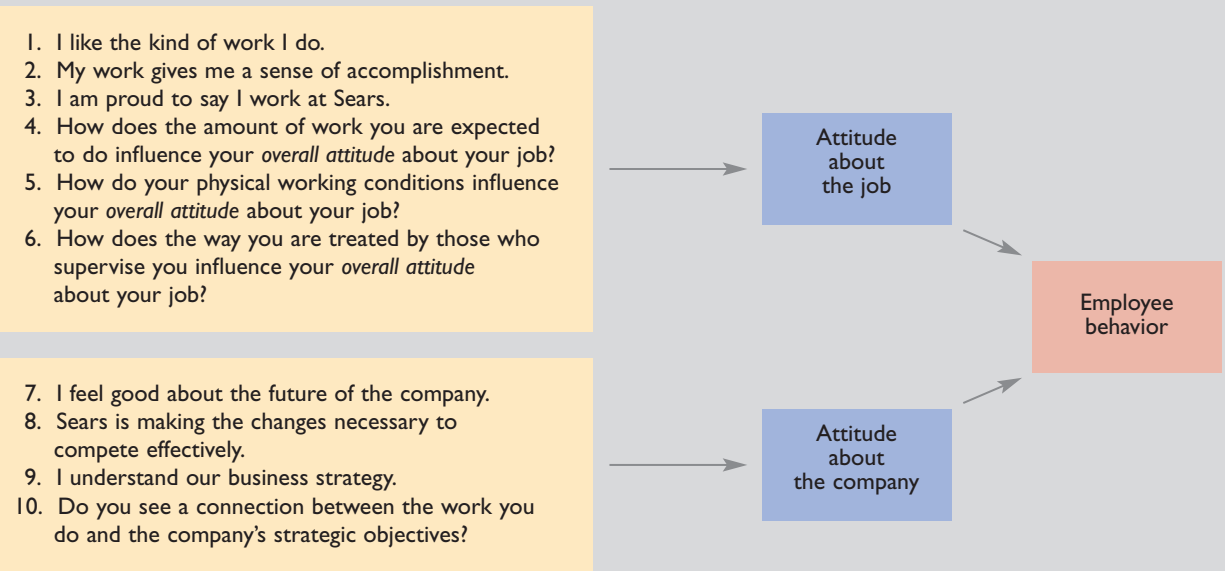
1. I like the kind of work I do.
2. My work gives me a sense of accomplishment.
3. I am proud to say I work at Sears.
4. How does the amount of work you are expected to do influence your *overall attitude* about your job?
5. How do your physical working conditions influence your *overall attitude* about your job?
6. How does the way you are treated by those who supervise you influence your *overall attitude* about your job?

7. I feel good about the future of the company.
8. Sears is making the changes necessary to compete effectively.
9. I understand our business strategy.
10. Do you see a connection between the work you do and the company's strategic objectives?

Attitude about the job

Attitude about the company

Employee behavior